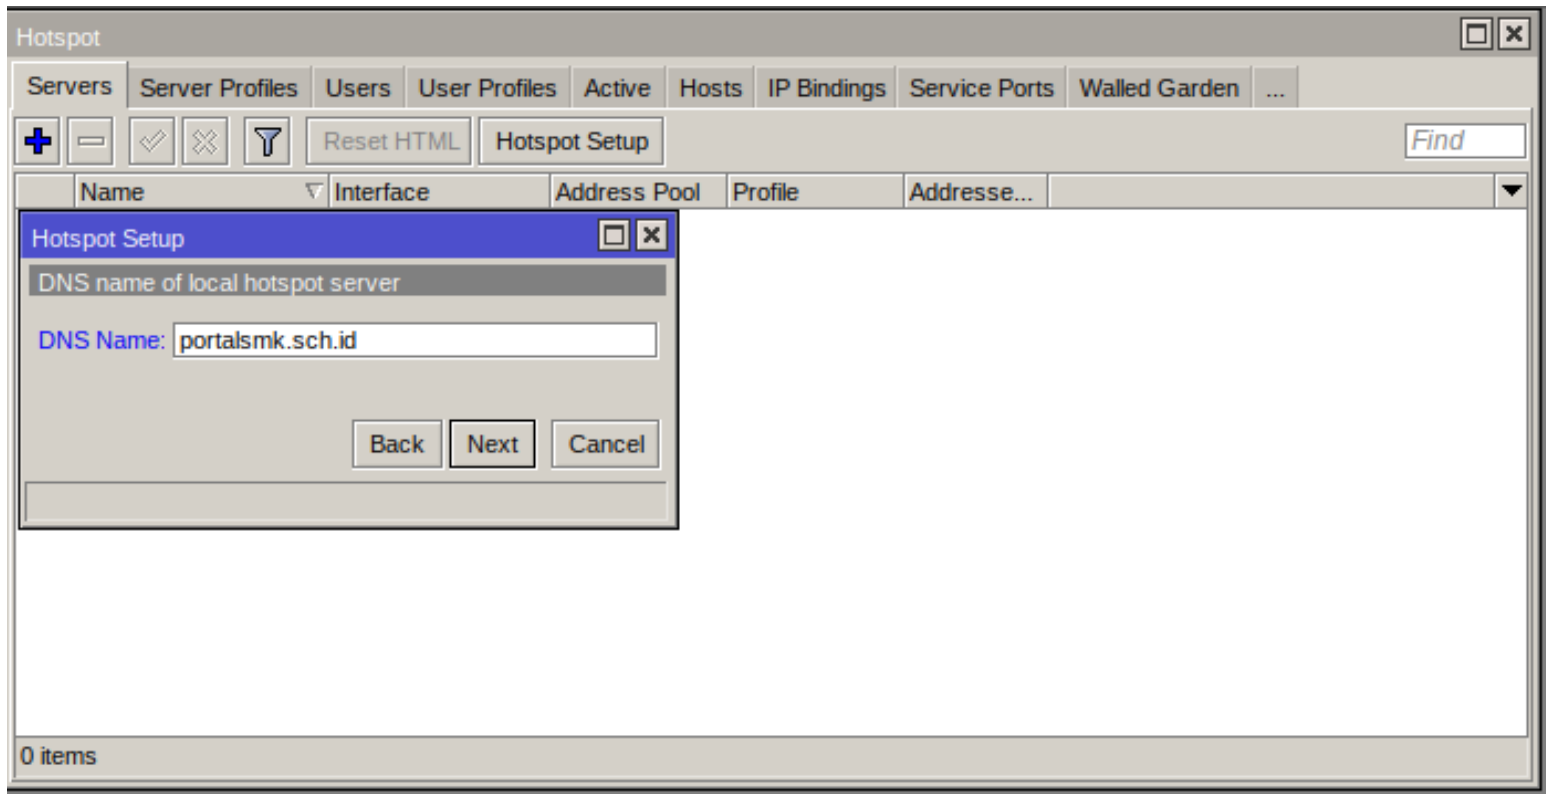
Hotspot

Servers | Server Profiles | Users | User Profiles | Active | Hosts | IP Bindings | Service Ports | Walled Garden | ...

Reset HTML | Hotspot Setup | Find

| Name | Interface | Address Pool | Profile | Addresse... |
|---|---|---|---|---|

Hotspot Setup

DNS name of local hotspot server

DNS Name: portalsmk.sch.id

Back | Next | Cancel

0 items